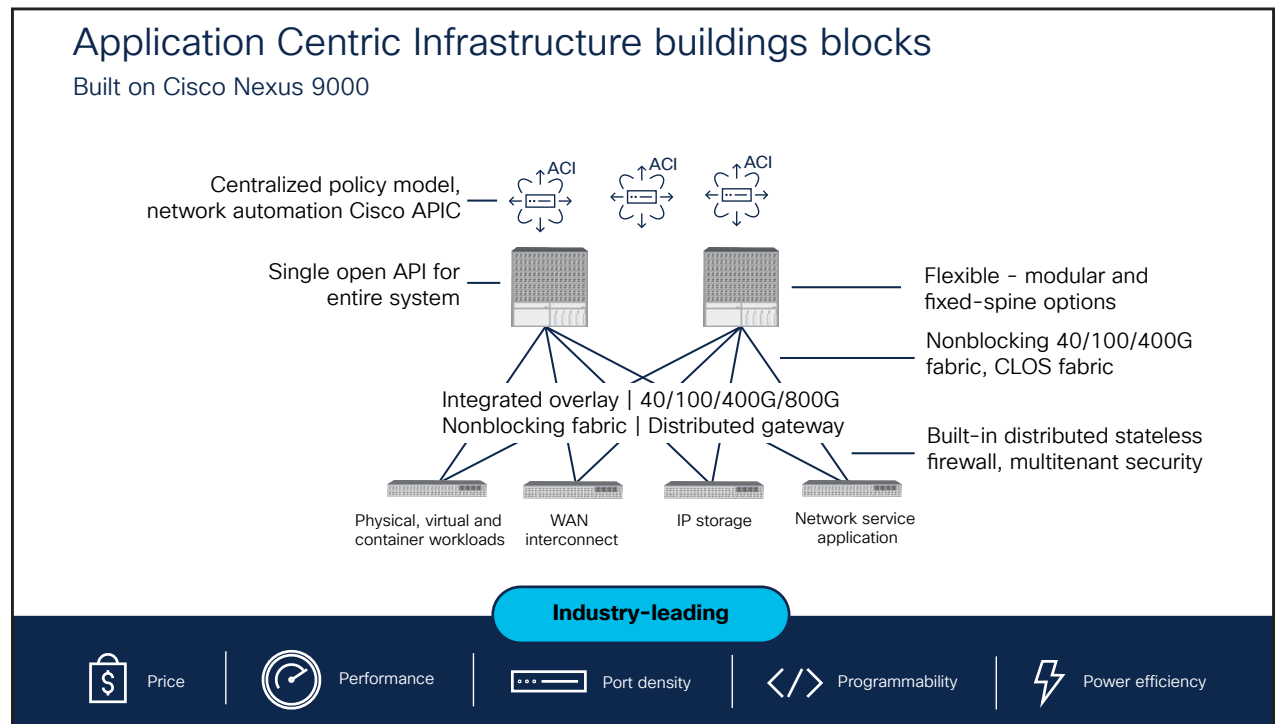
Application Centric Infrastructure buildings blocks
Built on Cisco Nexus 9000

Centralized policy model, network automation Cisco APIC

ACI

ACI

ACI

Single open API for entire system

Flexible - modular and fixed-spine options

Nonblocking 40/100/400G fabric, CLOS fabric

Integrated overlay | 40/100/400G/800G
Nonblocking fabric | Distributed gateway

Built-in distributed stateless firewall, multitenant security

Physical, virtual and container workloads

WAN interconnect

IP storage

Network service application

Industry-leading

Price

Performance

Port density

Programmability

Power efficiency